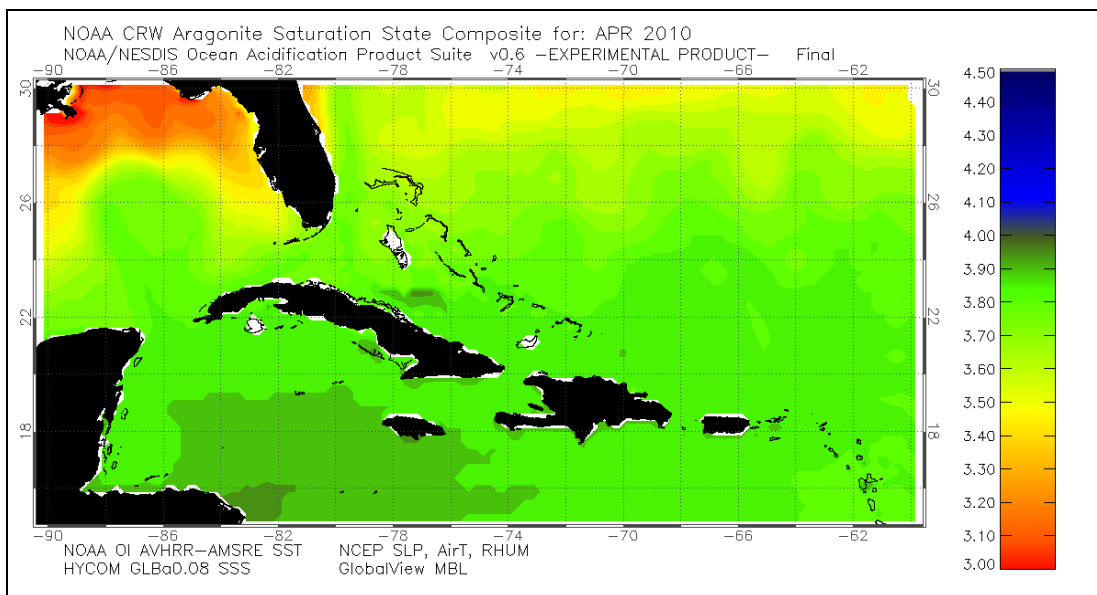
NOAA CRW Aragonite Saturation State Composite for: APR 2010
NOAA/NESDIS Ocean Acidification Product Suite v0.6 -EXPERIMENTAL PRODUCT- Final

−90 −86 −82 −78 −74 −70 −66 −62

30 26 22 18

30 26 22 18

−90 −86 −82 −78 −74 −70 −66 −62

NOAA OI AVHRR-AMSRE SST NCEP SLP, AirT, RHUM
HYCOM GLBa0.08 SSS GlobalView MBL

4.50
4.40
4.30
4.20
4.10
4.00
3.90
3.80
3.70
3.60
3.50
3.40
3.30
3.20
3.10
3.00